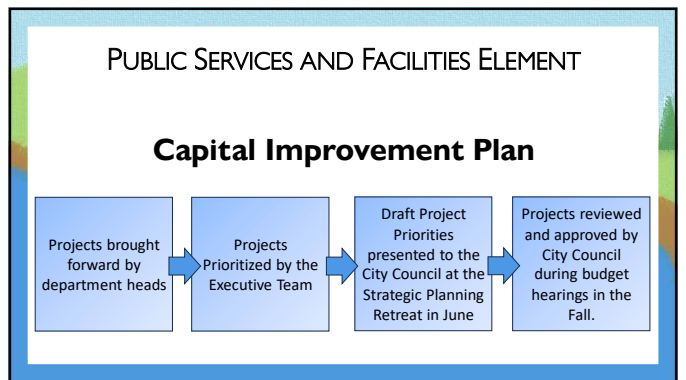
PUBLIC SERVICES AND FACILITIES ELEMENT

Capital Improvement Plan

Projects brought forward by department heads

Projects Prioritized by the Executive Team

Draft Project Priorities presented to the City Council at the Strategic Planning Retreat in June

Projects reviewed and approved by City Council during budget hearings in the Fall.